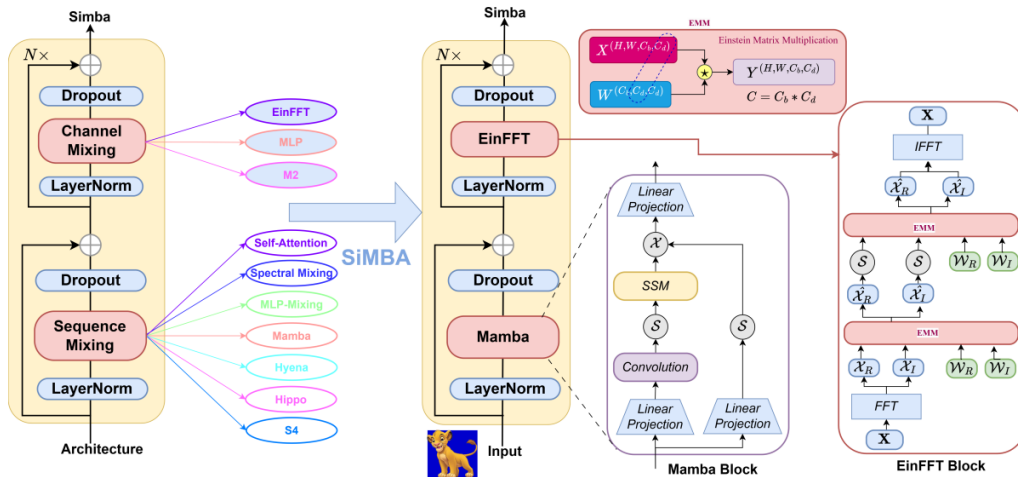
Simba

$N\times$

Dropout

Channel Mixing

LayerNorm

Dropout

Sequence Mixing

LayerNorm

Architecture

EinFFT

MLP

M2

Self-Attention

Spectral Mixing

MLP-Mixing

Mamba

Hyena

Hippo

S4

SiMBA

Simba

$N\times$

Dropout

EinFFT

LayerNorm

Dropout

Mamba

LayerNorm

Input

EMM

$X^{(H,W,C_b,C_d)}$

Einstein Matrix Multiplication

$W^{(C_b,C_d,C_d)}$

$\star$

$Y^{(H,W,C_b,C_d)}$

$C = C_b * C_d$

Linear Projection

$\mathcal{X}$

SSM

$\mathcal{S}$

Convolution

Linear Projection

$\mathcal{S}$

Linear Projection

Mamba Block

$\mathbf{X}$

IFFT

$\hat{\mathcal{X}}_R$

$\hat{\mathcal{X}}_I$

EMM

$\mathcal{S}$

$\mathcal{S}$

$\mathcal{W}_R$

$\mathcal{W}_I$

$\hat{\mathcal{X}}_R$

$\hat{\mathcal{X}}_I$

EMM

$\mathcal{X}_R$

$\mathcal{X}_I$

$\mathcal{W}_R$

$\mathcal{W}_I$

FFT

$\mathbf{X}$

EinFFT Block